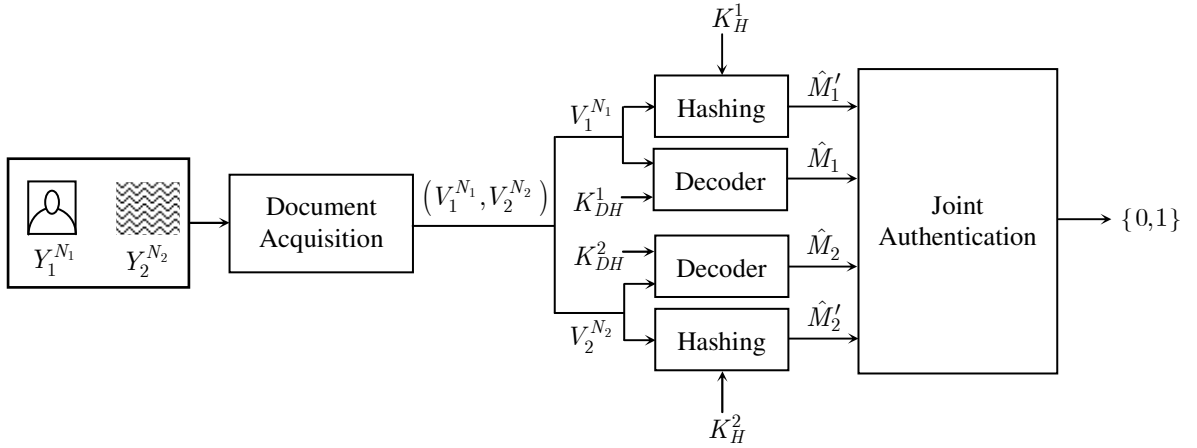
$Y_1^{N_1}$ $Y_2^{N_2}$

Document Acquisition

$\left(V_1^{N_1}, V_2^{N_2}\right)$

$K_H^1$

$V_1^{N_1}$

Hashing

$\hat{M}_1'$

Decoder

$K_{DH}^1$

$\hat{M}_1$

$K_{DH}^2$

Decoder

$\hat{M}_2$

$V_2^{N_2}$

Hashing

$\hat{M}_2'$

$K_H^2$

Joint Authentication

$\{0,1\}$